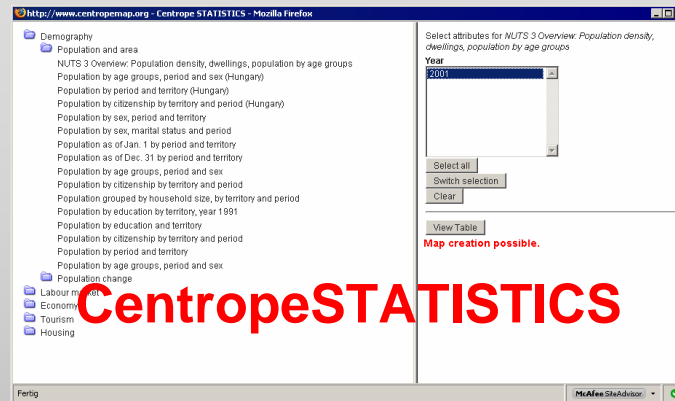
http://www.centropemap.org - Centrope STATISTICS - Mozilla Firefox

Demography
Population and area
NUTS 3 Overview: Population density, dwellings, population by age groups
Population by age groups, period and sex (Hungary)
Population by period and territory (Hungary)
Population by citizenship by territory and period (Hungary)
Population by sex, period and territory
Population by sex, marital status and period
Population as of Jan. 1 by period and territory
Population as of Dec. 31 by period and territory
Population by age groups, period and sex
Population by citizenship by territory and period
Population grouped by household size, by territory and period
Population by education by territory, year 1991
Population by education and territory
Population by citizenship by territory and period
Population by period and territory
Population by age groups, period and sex
Population change
Labour market
Economy
Tourism
Housing

CentropeSTATISTICS

Select attributes for NUTS 3 Overview: Population density, dwellings, population by age groups
Year
2001
Select all
Switch selection
Clear
View Table
Map creation possible.

Fertig
McAfee SiteAdvisor